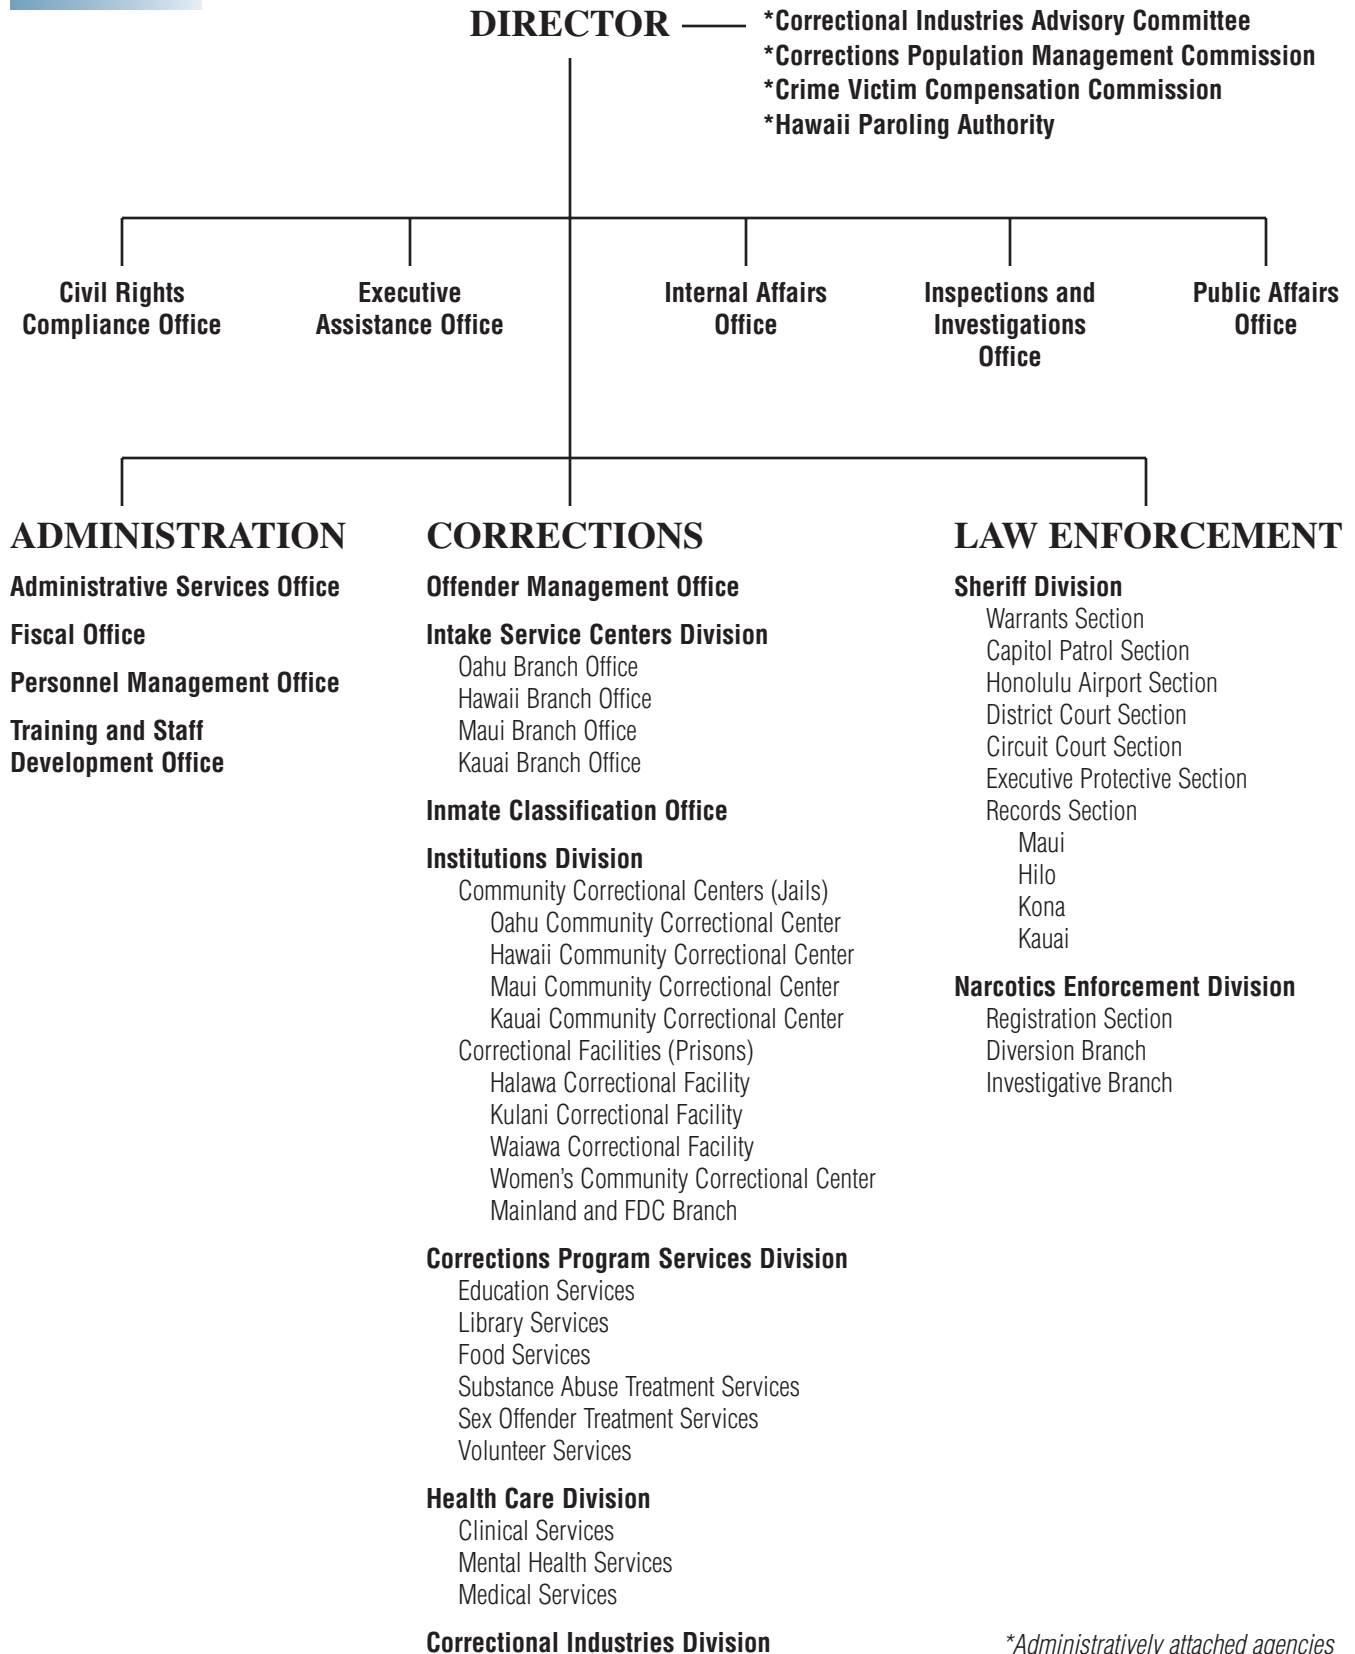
DIRECTOR

*Correctional Industries Advisory Committee
*Corrections Population Management Commission
*Crime Victim Compensation Commission
*Hawaii Paroling Authority

Civil Rights Compliance Office

Executive Assistance Office

Internal Affairs Office

Inspections and Investigations Office

Public Affairs Office

ADMINISTRATION

Administrative Services Office

Fiscal Office

Personnel Management Office

Training and Staff Development Office

CORRECTIONS

Offender Management Office

Intake Service Centers Division
Oahu Branch Office
Hawaii Branch Office
Maui Branch Office
Kauai Branch Office

Inmate Classification Office

Institutions Division
Community Correctional Centers (Jails)
Oahu Community Correctional Center
Hawaii Community Correctional Center
Maui Community Correctional Center
Kauai Community Correctional Center
Correctional Facilities (Prisons)
Halawa Correctional Facility
Kulani Correctional Facility
Waiawa Correctional Facility
Women's Community Correctional Center
Mainland and FDC Branch

Corrections Program Services Division
Education Services
Library Services
Food Services
Substance Abuse Treatment Services
Sex Offender Treatment Services
Volunteer Services

Health Care Division
Clinical Services
Mental Health Services
Medical Services

Correctional Industries Division

LAW ENFORCEMENT

Sheriff Division
Warrants Section
Capitol Patrol Section
Honolulu Airport Section
District Court Section
Circuit Court Section
Executive Protective Section
Records Section
Maui
Hilo
Kona
Kauai

Narcotics Enforcement Division
Registration Section
Diversion Branch
Investigative Branch

*Administratively attached agencies